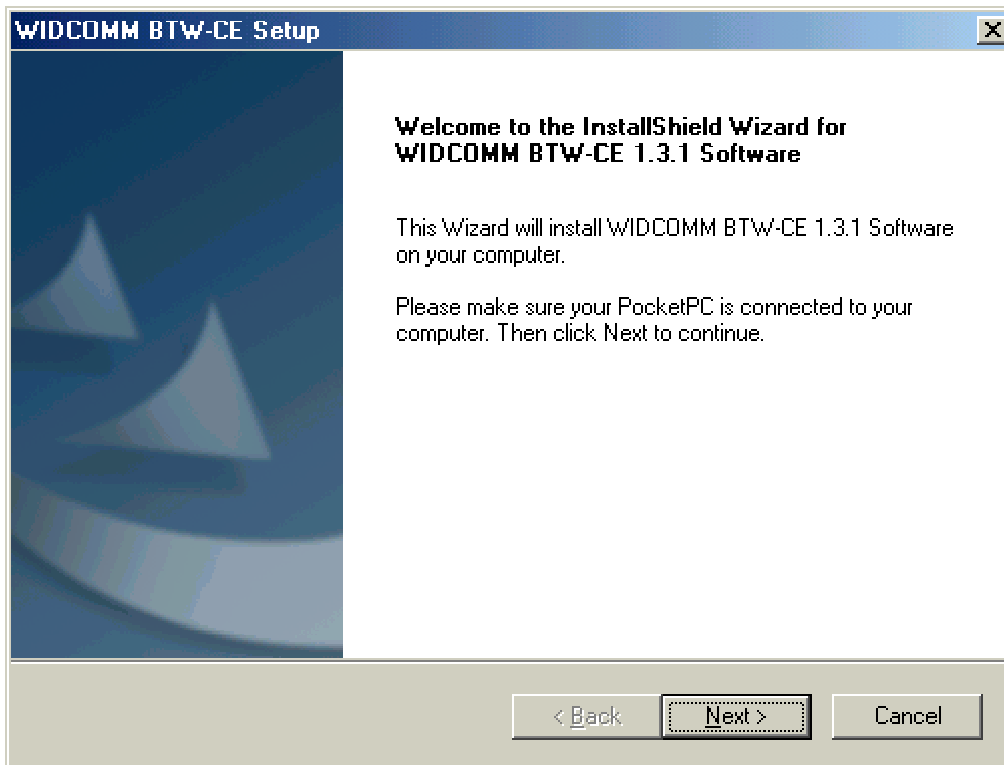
WIDCOMM BTW-CE Setup

X

Welcome to the InstallShield Wizard for WIDCOMM BTW-CE 1.3.1 Software

This Wizard will install WIDCOMM BTW-CE 1.3.1 Software on your computer.

Please make sure your PocketPC is connected to your computer. Then click Next to continue.

< Back

Next >

Cancel